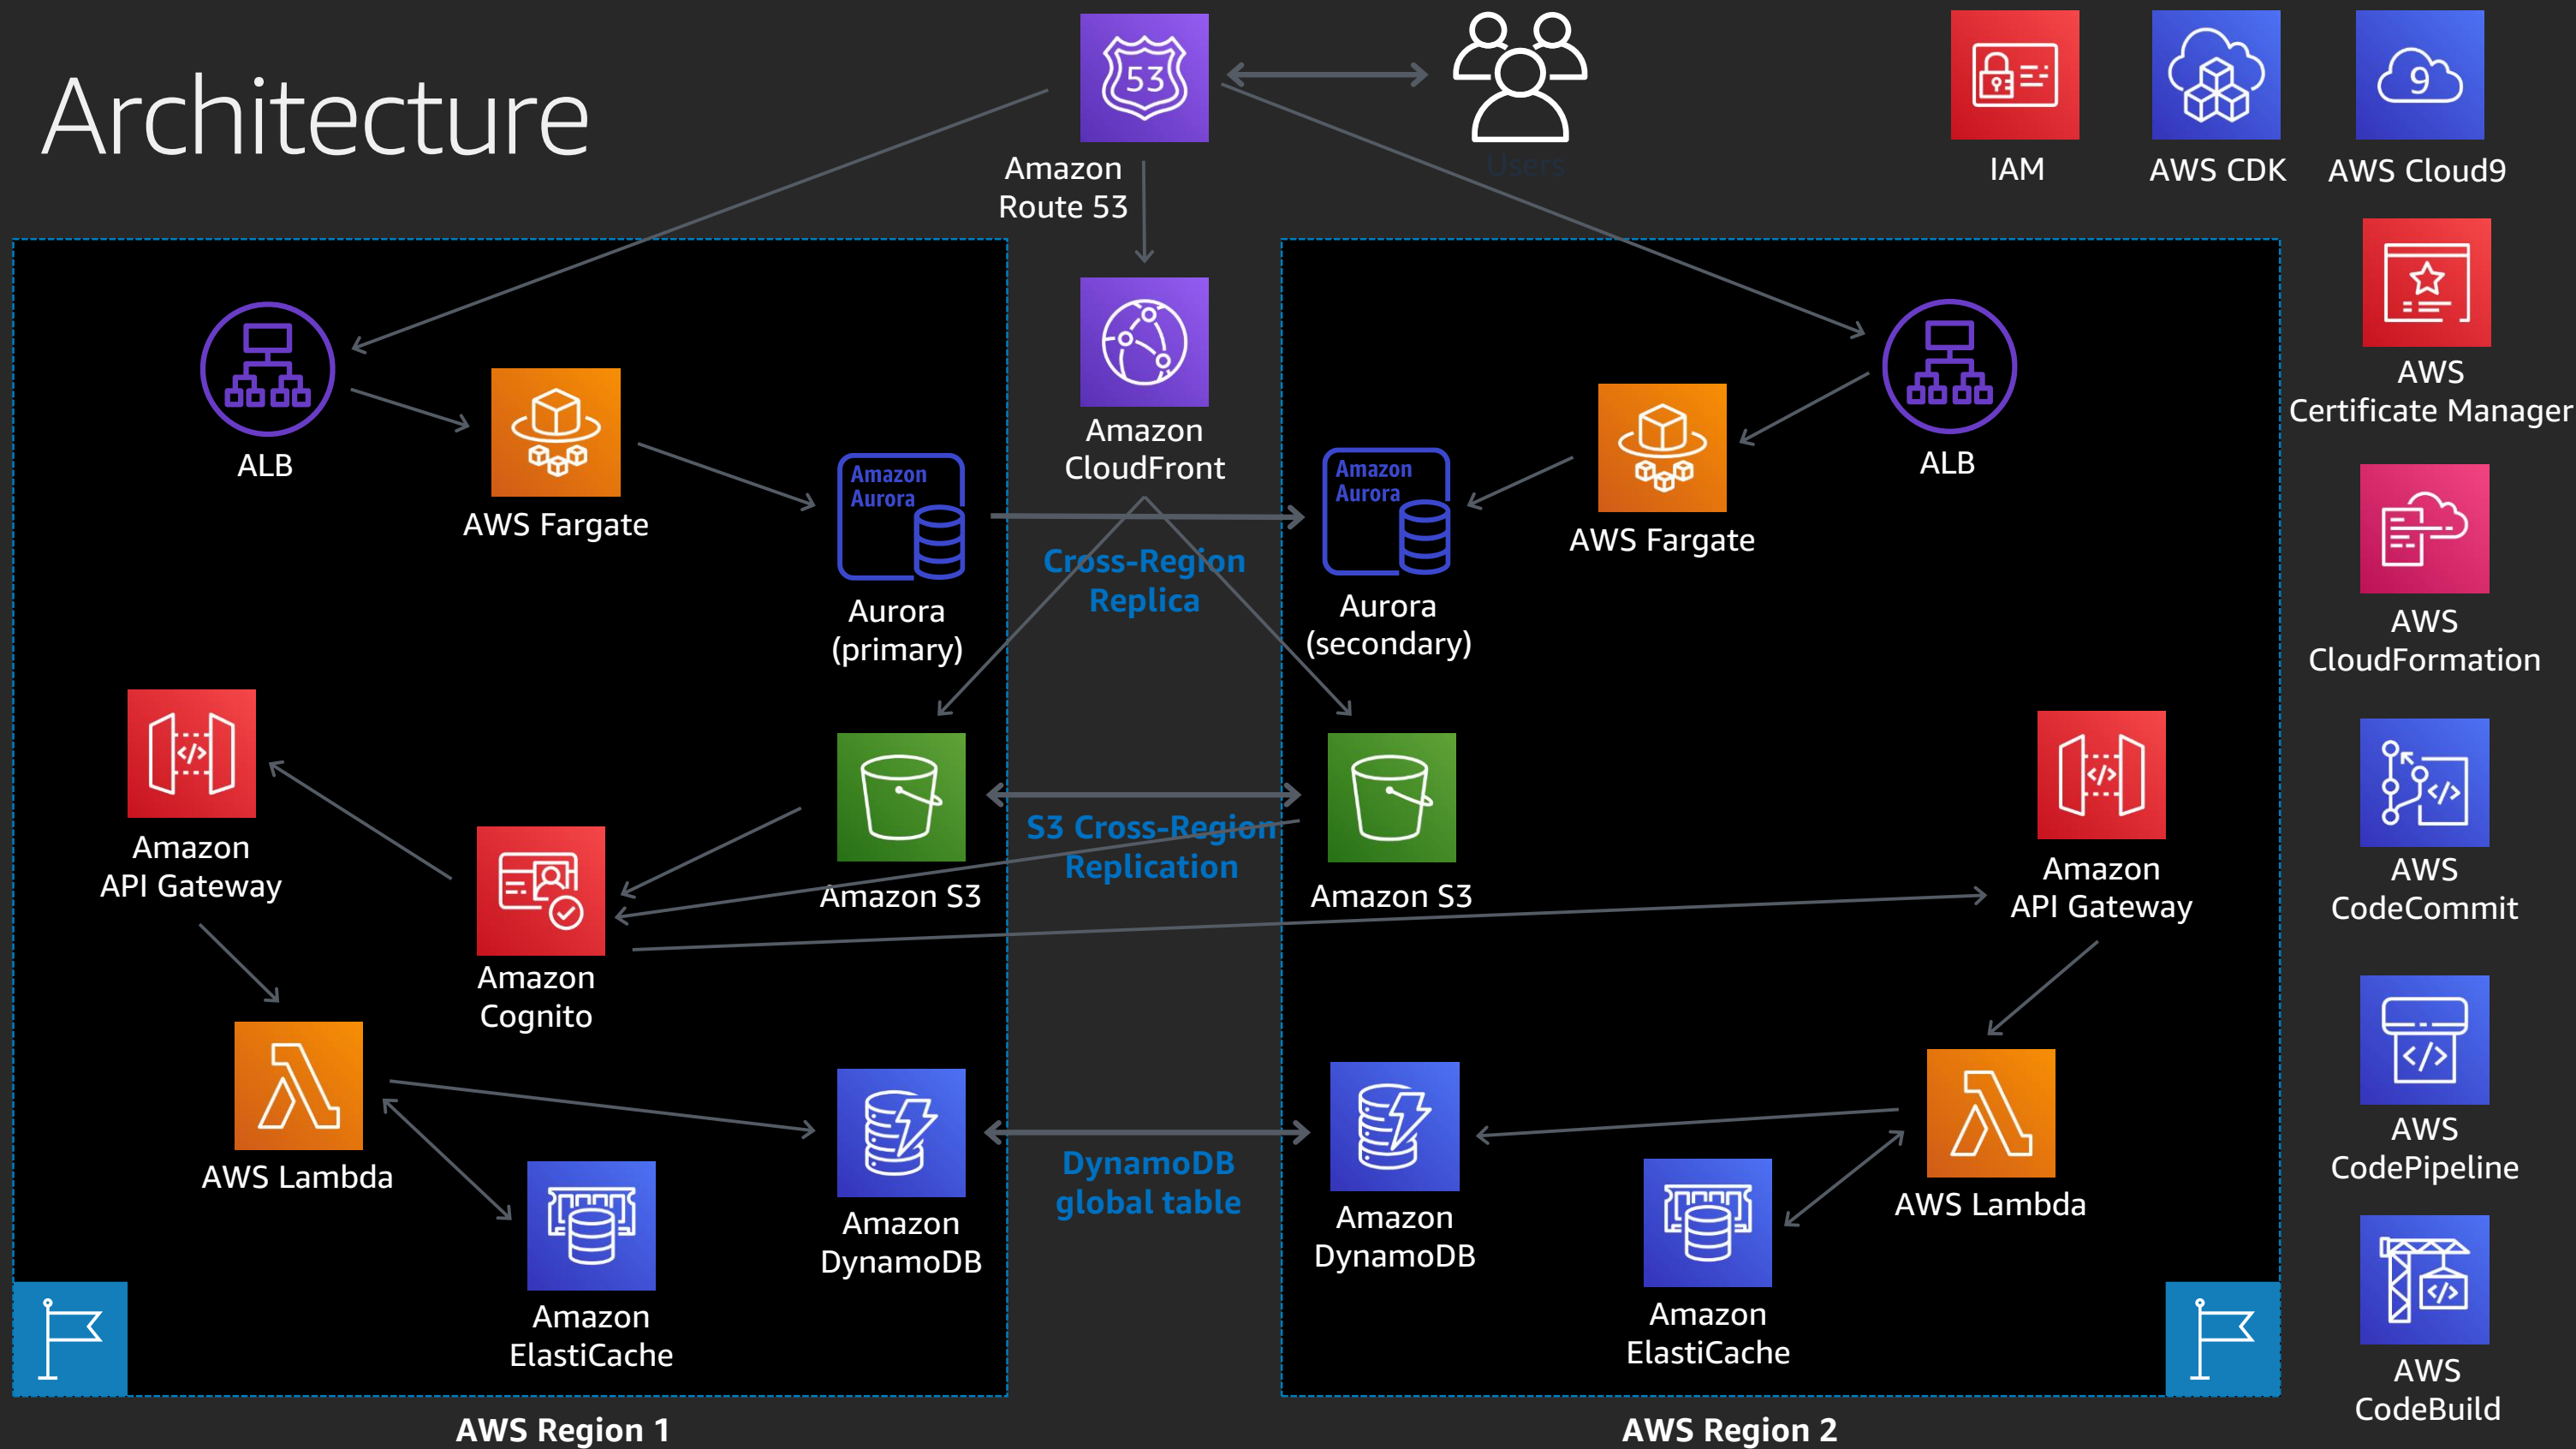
Architecture

53

Amazon Route 53

Users

IAM

AWS CDK

AWS Cloud9

AWS Certificate Manager

AWS CloudFormation

AWS CodeCommit

AWS CodePipeline

AWS CodeBuild

ALB

AWS Fargate

Amazon Aurora

Aurora (primary)

Amazon CloudFront

Cross-Region Replica

Amazon Aurora

Aurora (secondary)

AWS Fargate

ALB

Amazon API Gateway

Amazon S3

S3 Cross-Region Replication

Amazon S3

Amazon API Gateway

Amazon Cognito

AWS Lambda

Amazon DynamoDB

DynamoDB global table

Amazon DynamoDB

AWS Lambda

Amazon ElastiCache

Amazon ElastiCache

AWS Region 1

AWS Region 2